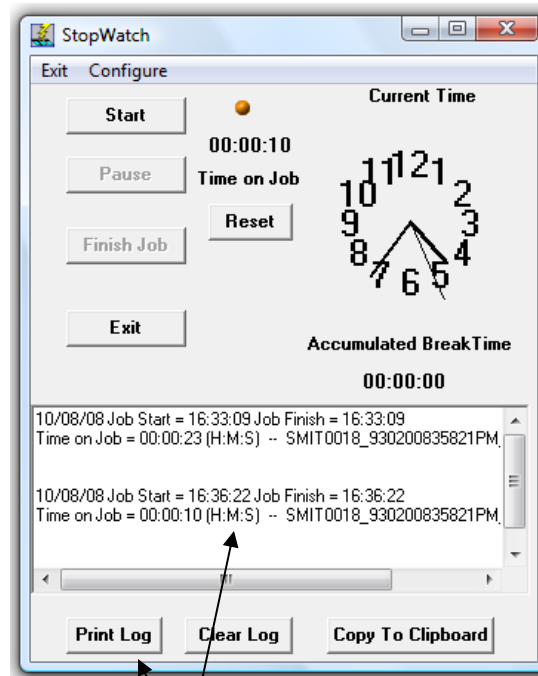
StopWatch

Exit Configure

Start

Pause

Finish Job

Exit

00:00:10

Time on Job

Reset

Current Time

12 11 10 9 8 7 6 5 4 3 2 1

Accumulated BreakTime

00:00:00

10/08/08 Job Start = 16:33:09 Job Finish = 16:33:09
Time on Job = 00:00:23 (H:M:S) -- SMIT0018_930200835821PM

10/08/08 Job Start = 16:36:22 Job Finish = 16:36:22
Time on Job = 00:00:10 (H:M:S) -- SMIT0018_930200835821PM

Print Log

Clear Log

Copy To Clipboard